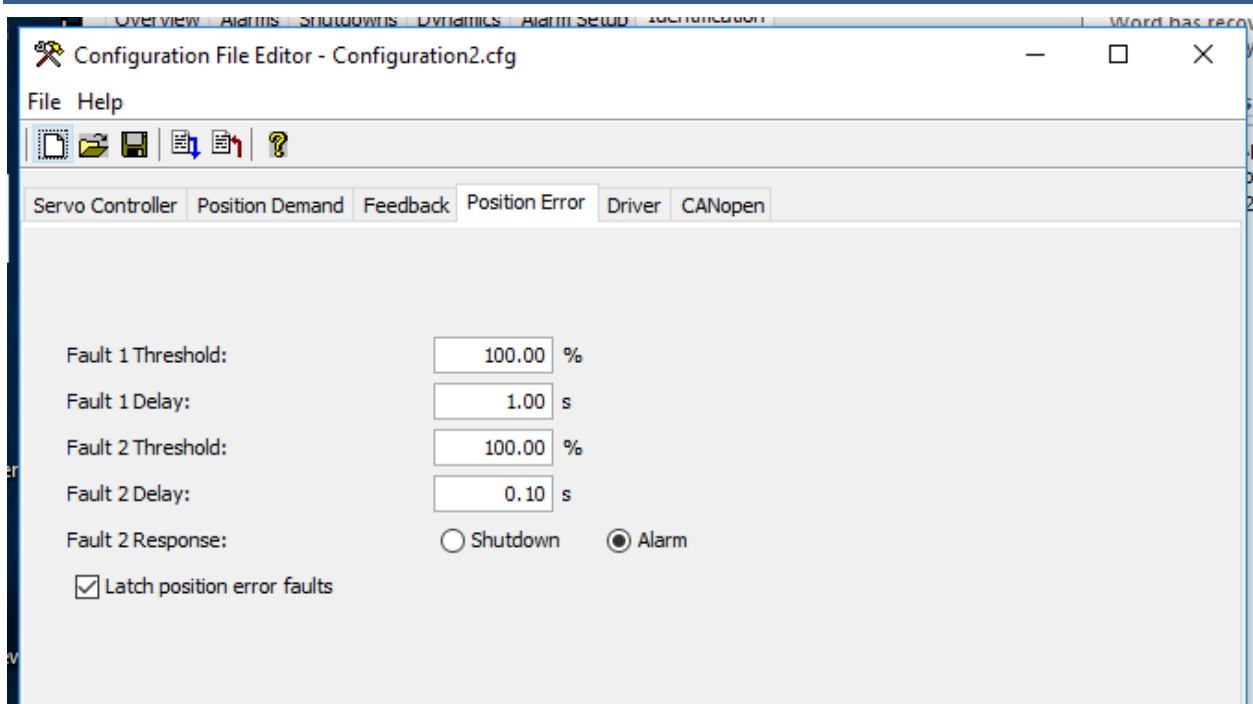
Overview | Alarms | Shutdowns | Dynamics | Alarm Setup | Identification

Word has recov

Configuration File Editor - Configuration2.cfg

File Help

Servo Controller | Position Demand | Feedback | Position Error | Driver | CANopen

Fault 1 Threshold: 100.00 %

Fault 1 Delay: 1.00 s

Fault 2 Threshold: 100.00 %

Fault 2 Delay: 0.10 s

Fault 2 Response: Shutdown Alarm

Latch position error faults